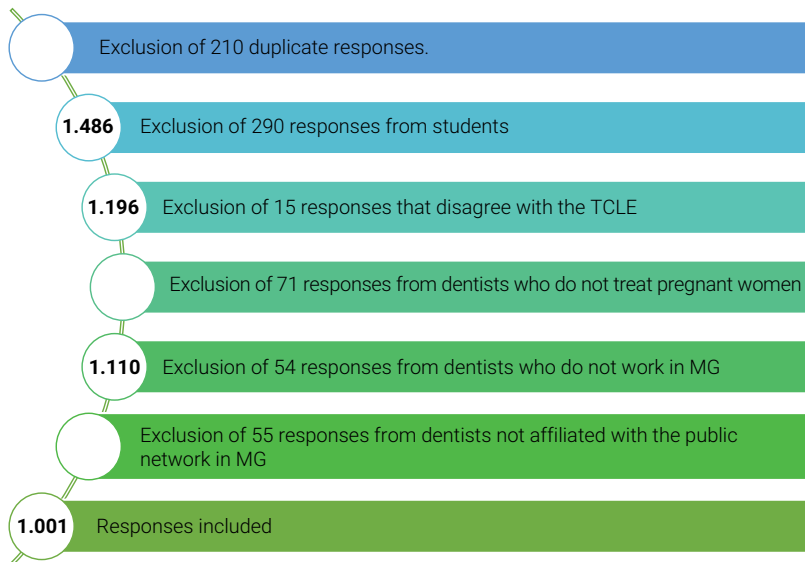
Exclusion of 210 duplicate responses.

1.486 Exclusion of 290 responses from students

1.196 Exclusion of 15 responses that disagree with the TCLE

Exclusion of 71 responses from dentists who do not treat pregnant women

1.110 Exclusion of 54 responses from dentists who do not work in MG

Exclusion of 55 responses from dentists not affiliated with the public network in MG

1.001 Responses included